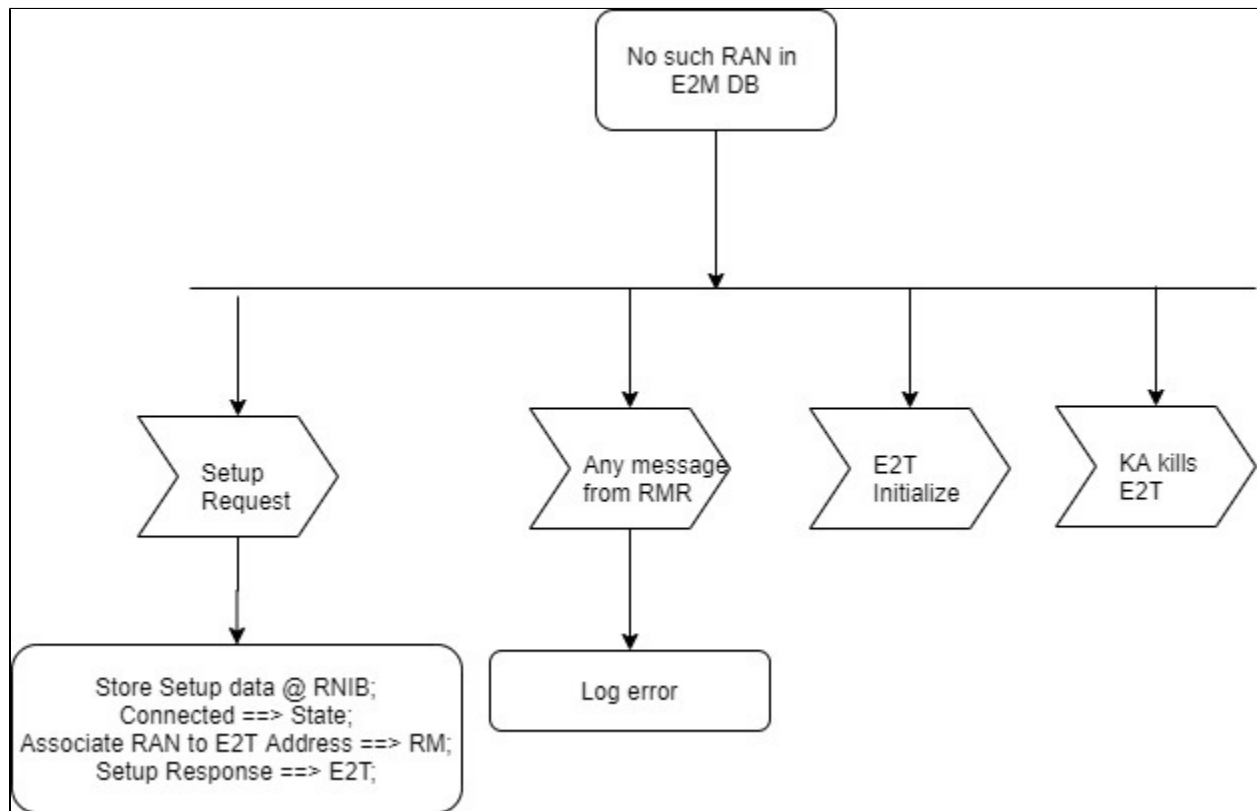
No such RAN in E2M DB

Setup Request

Any message from RMR

E2T Initialize

KA kills E2T

Store Setup data @ RNIB;
Connected ==> State;
Associate RAN to E2T Address ==> RM;
Setup Response ==> E2T;

Log error